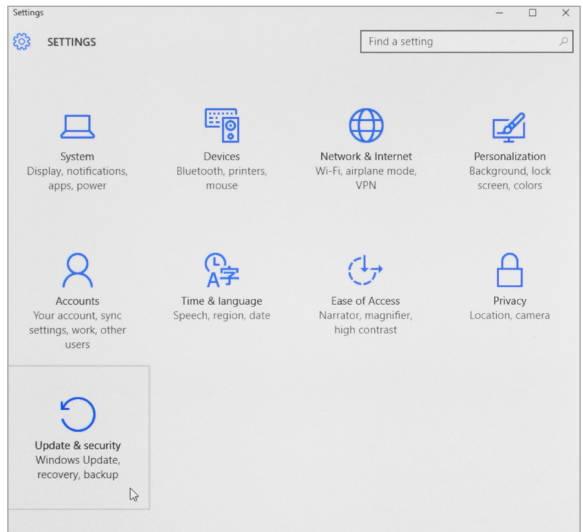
Settings

SETTINGS

Find a setting

System
Display, notifications, apps, power

Devices
Bluetooth, printers, mouse

Network & Internet
Wi-Fi, airplane mode, VPN

Personalization
Background, lock screen, colors

Accounts
Your account, sync settings, work, other users

Time & language
Speech, region, date

Ease of Access
Narrator, magnifier, high contrast

Privacy
Location, camera

Update & security
Windows Update, recovery, backup